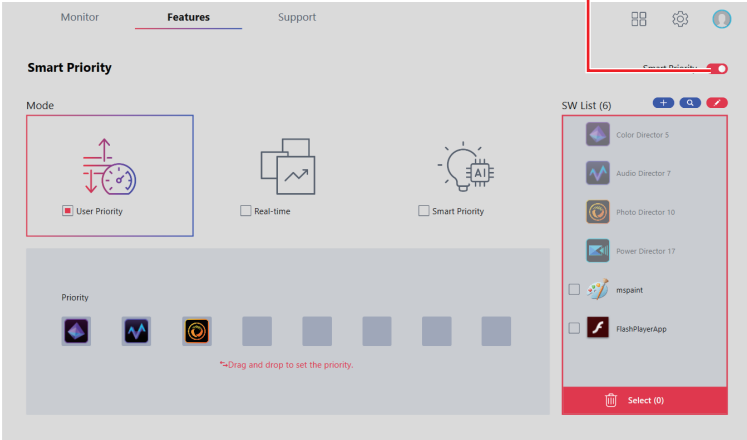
Monitor
Features
Support

Smart Priority

Smart Priority

Mode

User Priority

Real-time

Smart Priority

SW List (6)

Color Director 5

Audio Director 7

Photo Director 10

Power Director 17

mspaint

FlashPlayerApp

Select (0)

Priority

*Drag and drop to set the priority.